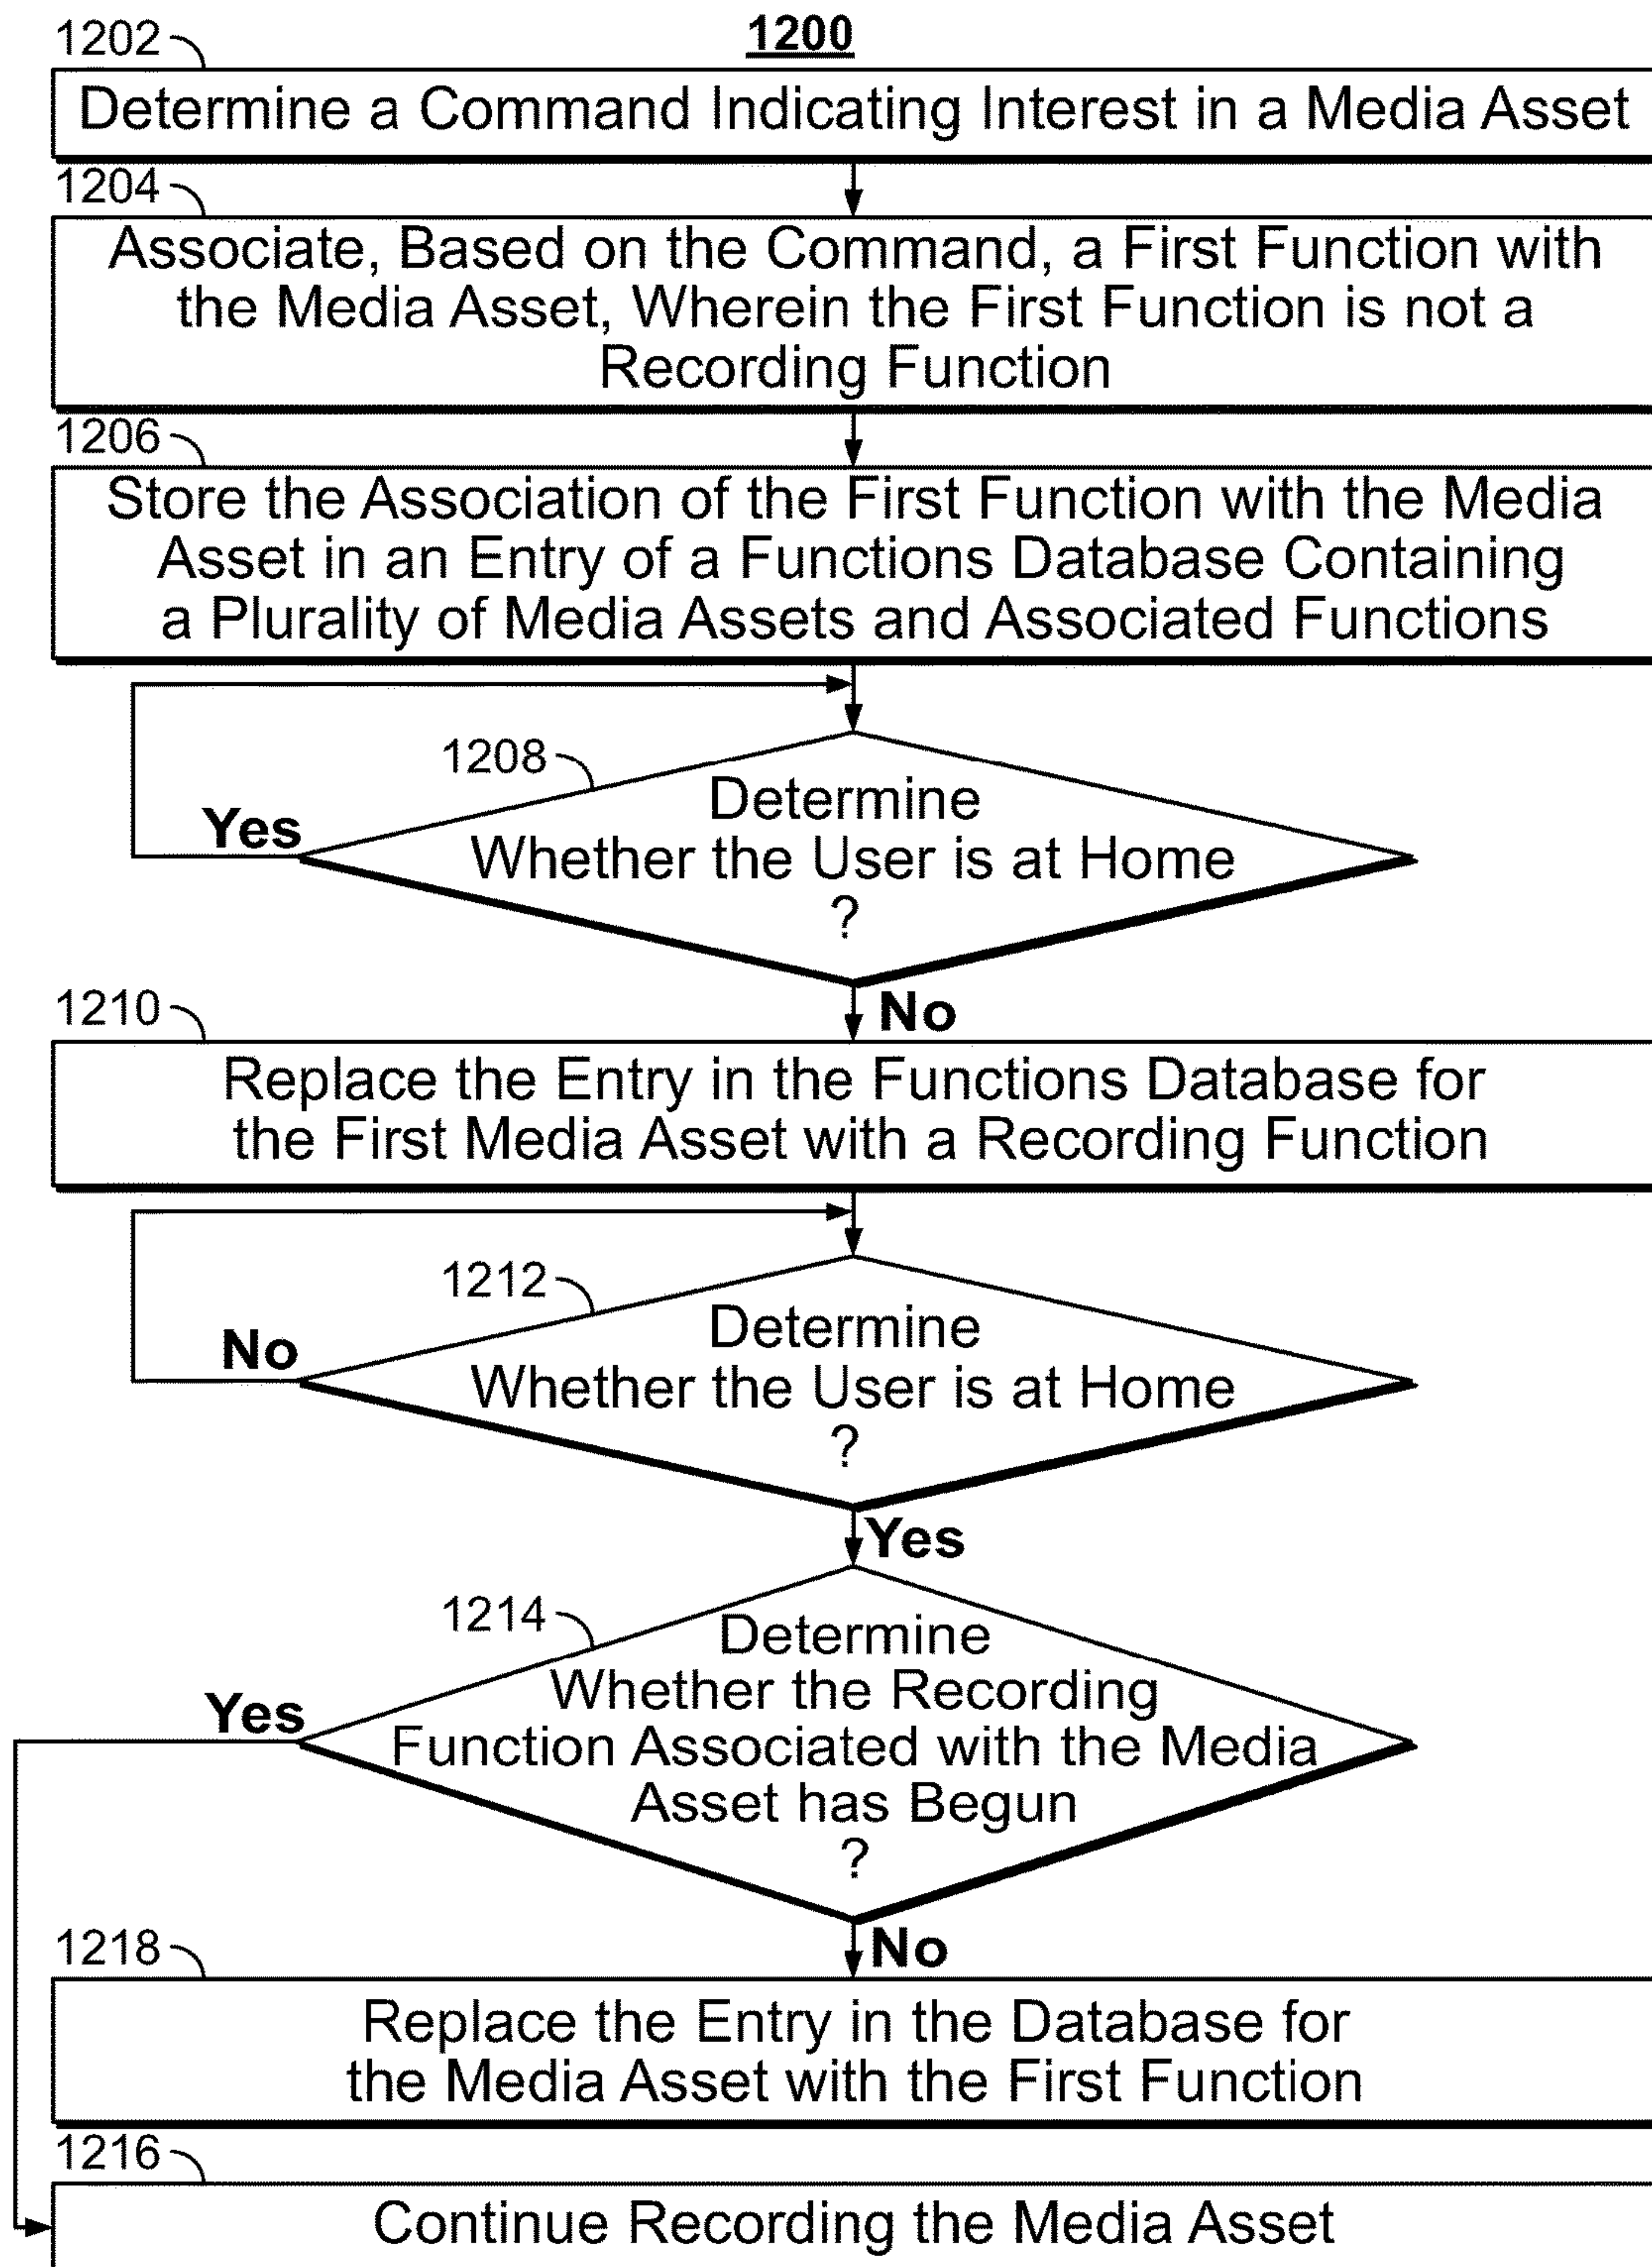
1200

1202

Determine a Command Indicating Interest in a Media Asset

1204

Associate, Based on the Command, a First Function with the Media Asset, Wherein the First Function is not a Recording Function

1206

Store the Association of the First Function with the Media Asset in an Entry of a Functions Database Containing a Plurality of Media Assets and Associated Functions

1208

Determine Whether the User is at Home ?

Yes

No

1210

Replace the Entry in the Functions Database for the First Media Asset with a Recording Function

1212

Determine Whether the User is at Home ?

No

Yes

1214

Determine Whether the Recording Function Associated with the Media Asset has Begun ?

Yes

No

1218

Replace the Entry in the Database for the Media Asset with the First Function

1216

Continue Recording the Media Asset